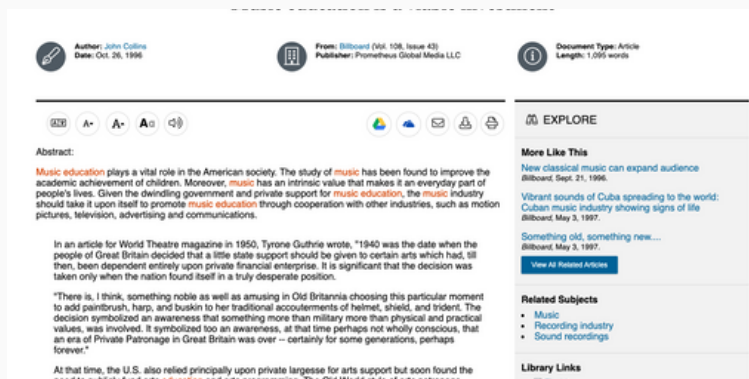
Author: John Collins
Date: Oct. 26, 1996

From: Billboard (Vol. 108, Issue 43)
Publisher: Prometheus Global Media LLC

Document Type: Article
Length: 1,095 words

A- A+ A

Abstract:

Music education plays a vital role in the American society. The study of music has been found to improve the academic achievement of children. Moreover, music has an intrinsic value that makes it an everyday part of people's lives. Given the dwindling government and private support for music education, the music industry should take it upon itself to promote music education through cooperation with other industries, such as motion pictures, television, advertising and communications.

In an article for World Theatre magazine in 1950, Tyrone Guthrie wrote, "1940 was the date when the people of Great Britain decided that a little state support should be given to certain arts which had, till then, been dependent entirely upon private financial enterprise. It is significant that the decision was taken only when the nation found itself in a truly desperate position.

"There is, I think, something noble as well as amusing in Old Britannia choosing this particular moment to add paintbrush, harp, and buskin to her traditional accouterments of helmet, shield, and trident. The decision symbolized an awareness that something more than military more than physical and practical values, was involved. It symbolized too an awareness, at that time perhaps not wholly conscious, that an era of Private Patronage in Great Britain was over -- certainly for some generations, perhaps forever."

At that time, the U.S. also relied principally upon private largesse for arts support but soon found the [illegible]

EXPLORE

More Like This

New classical music can expand audience
Billboard, Sept. 21, 1996.

Vibrant sounds of Cuba spreading to the world: Cuban music industry showing signs of life
Billboard, May 3, 1997.

Something old, something new....
Billboard, May 3, 1997.

View All Related Articles

Related Subjects

• Music
• Recording industry
• Sound recordings

Library Links